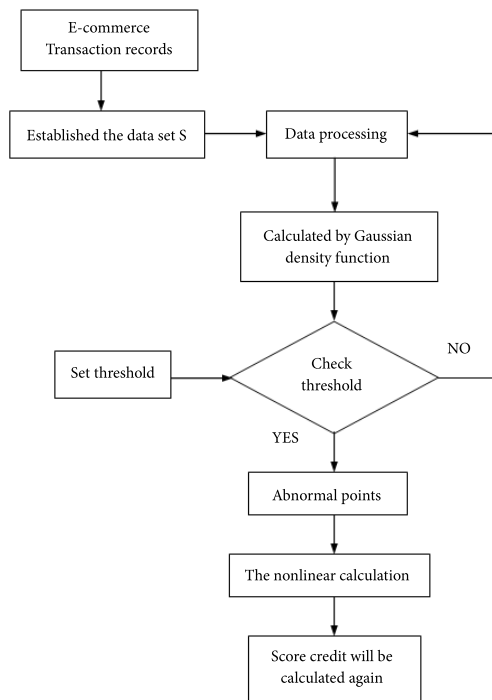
E-commerce Transaction records

Established the data set S

Data processing

Calculated by Gaussian density function

Set threshold

Check threshold

NO

YES

Abnormal points

The nonlinear calculation

Score credit will be calculated again